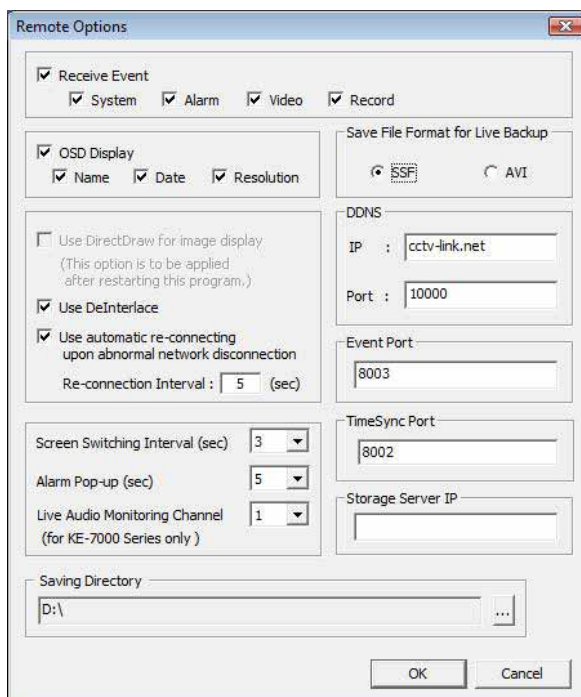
Remote Options

Receive Event
System Alarm Video Record

OSD Display
Name Date Resolution

Save File Format for Live Backup
SSF AVI

Use DirectDraw for image display
(This option is to be applied after restarting this program.)

Use DeInterlace

Use automatic re-connecting upon abnormal network disconnection

Re-connection Interval : 5 (sec)

DDNS
IP : cctv-link.net
Port : 10000

Event Port
8003

TimeSync Port
8002

Storage Server IP

Screen Switching Interval (sec) 3
Alarm Pop-up (sec) 5
Live Audio Monitoring Channel (for KE-7000 Series only ) 1

Saving Directory
D:\
...

OK Cancel